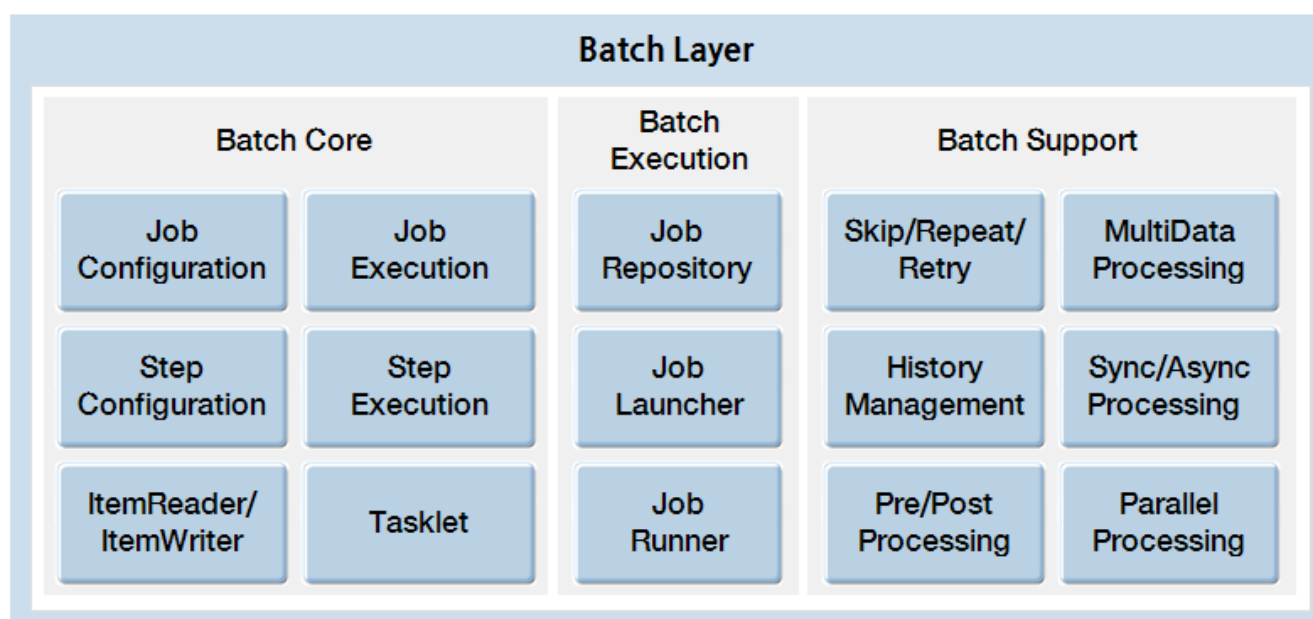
Batch Layer

Batch Core

Job Configuration

Job Execution

Step Configuration

Step Execution

ItemReader/ ItemWriter

Tasklet

Batch Execution

Job Repository

Job Launcher

Job Runner

Batch Support

Skip/Repeat/ Retry

MultiData Processing

History Management

Sync/Async Processing

Pre/Post Processing

Parallel Processing